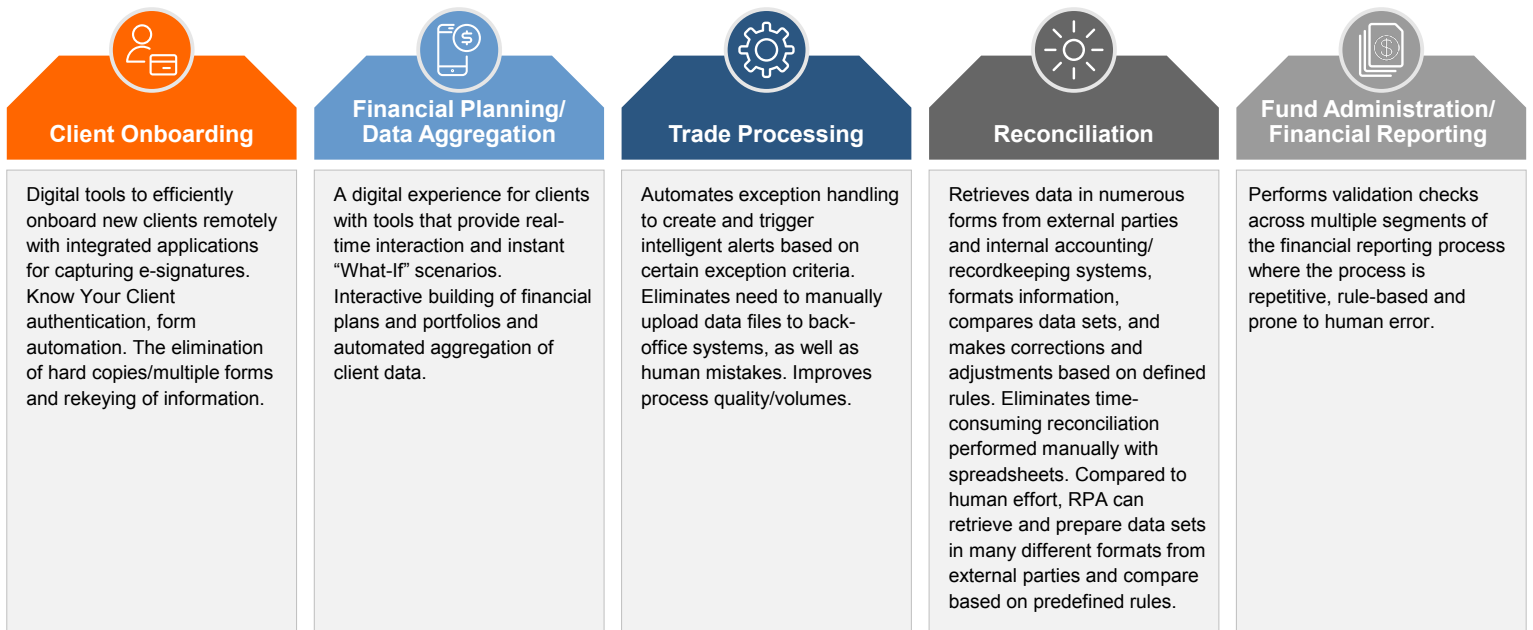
Client Onboarding

Digital tools to efficiently onboard new clients remotely with integrated applications for capturing e-signatures. Know Your Client authentication, form automation. The elimination of hard copies/multiple forms and rekeying of information.

Financial Planning/ Data Aggregation

A digital experience for clients with tools that provide real-time interaction and instant "What-If" scenarios. Interactive building of financial plans and portfolios and automated aggregation of client data.

Trade Processing

Automates exception handling to create and trigger intelligent alerts based on certain exception criteria. Eliminates need to manually upload data files to back-office systems, as well as human mistakes. Improves process quality/volumes.

Reconciliation

Retrieves data in numerous forms from external parties and internal accounting/ recordkeeping systems, formats information, compares data sets, and makes corrections and adjustments based on defined rules. Eliminates time-consuming reconciliation performed manually with spreadsheets. Compared to human effort, RPA can retrieve and prepare data sets in many different formats from external parties and compare based on predefined rules.

Fund Administration/ Financial Reporting

Performs validation checks across multiple segments of the financial reporting process where the process is repetitive, rule-based and prone to human error.